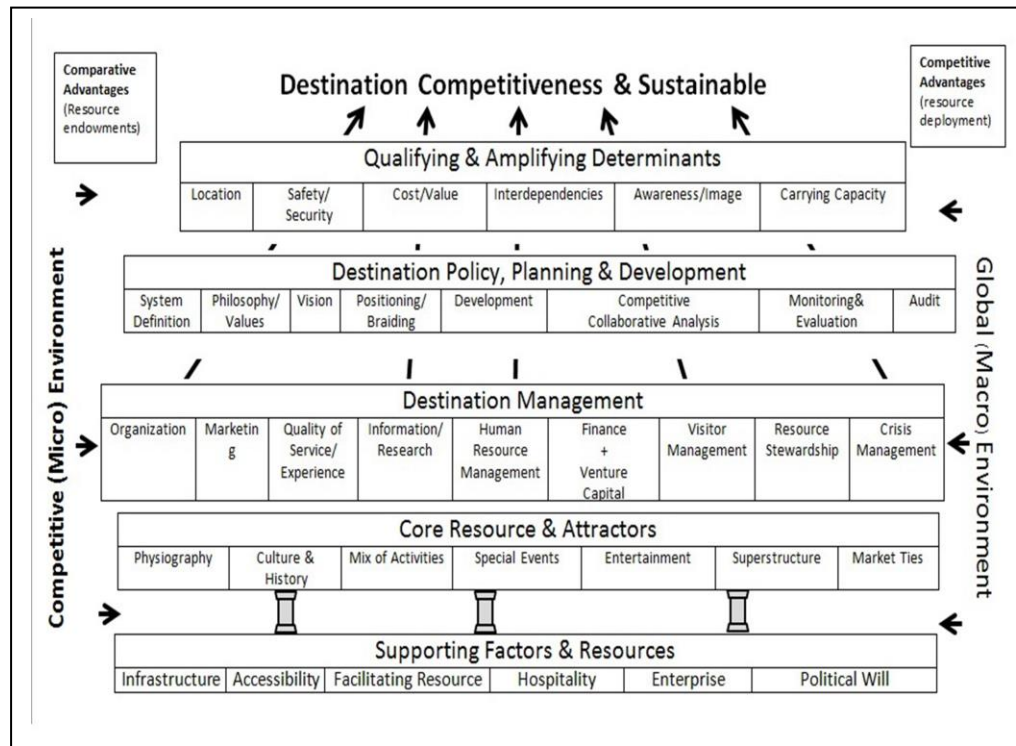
Comparative Advantages (Resource endowments)

Destination Competitiveness & Sustainable

Competitive Advantages (resource deployment)

Qualifying & Amplifying Determinants

| Location | Safety/ Security | Cost/Value | Interdependencies | Awareness/Image | Carrying Capacity |
|---|---|---|---|---|---|

Destination Policy, Planning & Development

| System Definition | Philosophy/ Values | Vision | Positioning/ Braiding | Development | Competitive Collaborative Analysis | Monitoring& Evaluation | Audit |
|---|---|---|---|---|---|---|---|

Destination Management

| Organization | Marketin g | Quality of Service/ Experience | Information/ Research | Human Resource Management | Finance + Venture Capital | Visitor Management | Resource Stewardship | Crisis Management |
|---|---|---|---|---|---|---|---|---|

Core Resource & Attractors

| Physiography | Culture & History | Mix of Activities | Special Events | Entertainment | Superstructure | Market Ties |
|---|---|---|---|---|---|---|

Supporting Factors & Resources

| Infrastructure | Accessibility | Facilitating Resource | Hospitality | Enterprise | Political Will |
|---|---|---|---|---|---|

Competitive (Micro) Environment

Global (Macro) Environment